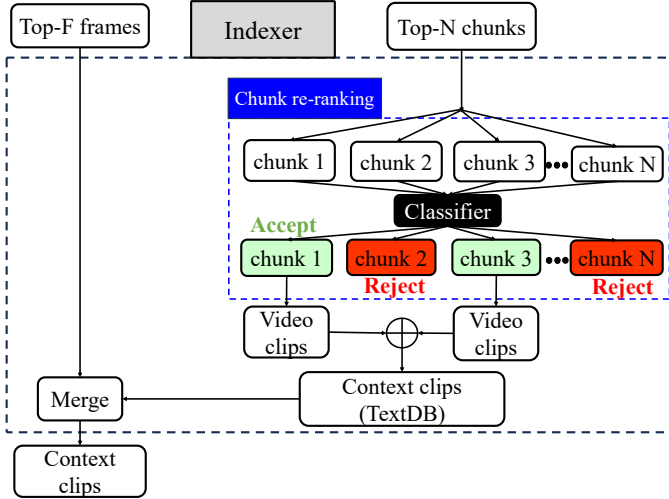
Top-F frames

Indexer

Top-N chunks

Chunk re-ranking

chunk 1

chunk 2

chunk 3

chunk N

Classifier

Accept

chunk 1

chunk 2

chunk 3

chunk N

Reject

Reject

Video clips

Video clips

Merge

Context clips (TextDB)

Context clips